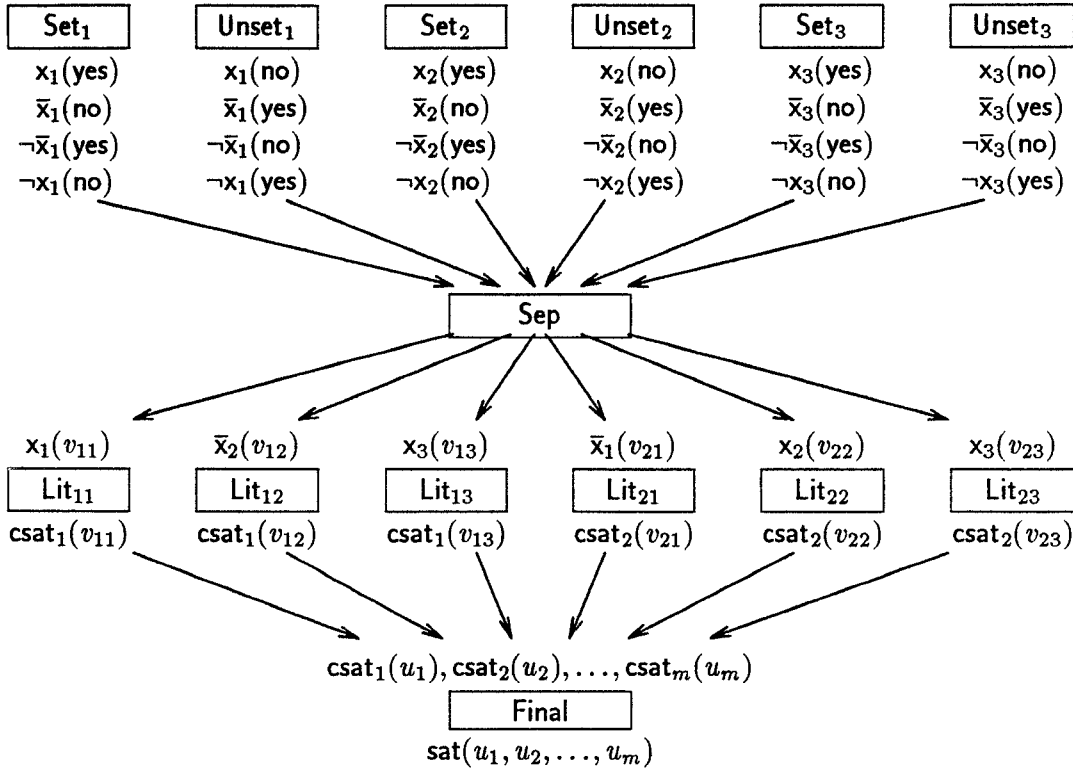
$\mathsf{Set}_1$

$\mathsf{x}_1(\mathsf{yes})$
$\bar{\mathsf{x}}_1(\mathsf{no})$
$\neg\bar{\mathsf{x}}_1(\mathsf{yes})$
$\neg\mathsf{x}_1(\mathsf{no})$

$\mathsf{Unset}_1$

$\mathsf{x}_1(\mathsf{no})$
$\bar{\mathsf{x}}_1(\mathsf{yes})$
$\neg\bar{\mathsf{x}}_1(\mathsf{no})$
$\neg\mathsf{x}_1(\mathsf{yes})$

$\mathsf{Set}_2$

$\mathsf{x}_2(\mathsf{yes})$
$\bar{\mathsf{x}}_2(\mathsf{no})$
$\neg\bar{\mathsf{x}}_2(\mathsf{yes})$
$\neg\mathsf{x}_2(\mathsf{no})$

$\mathsf{Unset}_2$

$\mathsf{x}_2(\mathsf{no})$
$\bar{\mathsf{x}}_2(\mathsf{yes})$
$\neg\bar{\mathsf{x}}_2(\mathsf{no})$
$\neg\mathsf{x}_2(\mathsf{yes})$

$\mathsf{Set}_3$

$\mathsf{x}_3(\mathsf{yes})$
$\bar{\mathsf{x}}_3(\mathsf{no})$
$\neg\bar{\mathsf{x}}_3(\mathsf{yes})$
$\neg\mathsf{x}_3(\mathsf{no})$

$\mathsf{Unset}_3$

$\mathsf{x}_3(\mathsf{no})$
$\bar{\mathsf{x}}_3(\mathsf{yes})$
$\neg\bar{\mathsf{x}}_3(\mathsf{no})$
$\neg\mathsf{x}_3(\mathsf{yes})$

Sep

$\mathsf{x}_1(v_{11})$
$\mathsf{Lit}_{11}$
$\mathsf{csat}_1(v_{11})$

$\bar{\mathsf{x}}_2(v_{12})$
$\mathsf{Lit}_{12}$
$\mathsf{csat}_1(v_{12})$

$\mathsf{x}_3(v_{13})$
$\mathsf{Lit}_{13}$
$\mathsf{csat}_1(v_{13})$

$\bar{\mathsf{x}}_1(v_{21})$
$\mathsf{Lit}_{21}$
$\mathsf{csat}_2(v_{21})$

$\mathsf{x}_2(v_{22})$
$\mathsf{Lit}_{22}$
$\mathsf{csat}_2(v_{22})$

$\mathsf{x}_3(v_{23})$
$\mathsf{Lit}_{23}$
$\mathsf{csat}_2(v_{23})$

$\mathsf{csat}_1(u_1), \mathsf{csat}_2(u_2), \ldots, \mathsf{csat}_m(u_m)$
Final
$\mathsf{sat}(u_1, u_2, \ldots, u_m)$